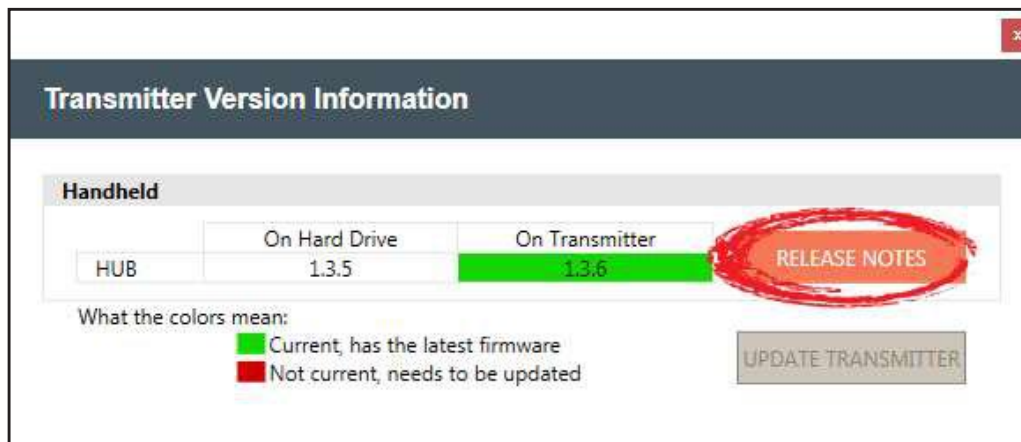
Transmitter Version Information

Handheld

| | On Hard Drive | On Transmitter |
|---|---|---|
| HUB | 1.3.5 | 1.3.6 |

RELEASE NOTES

What the colors mean:
Current, has the latest firmware
Not current, needs to be updated

UPDATE TRANSMITTER